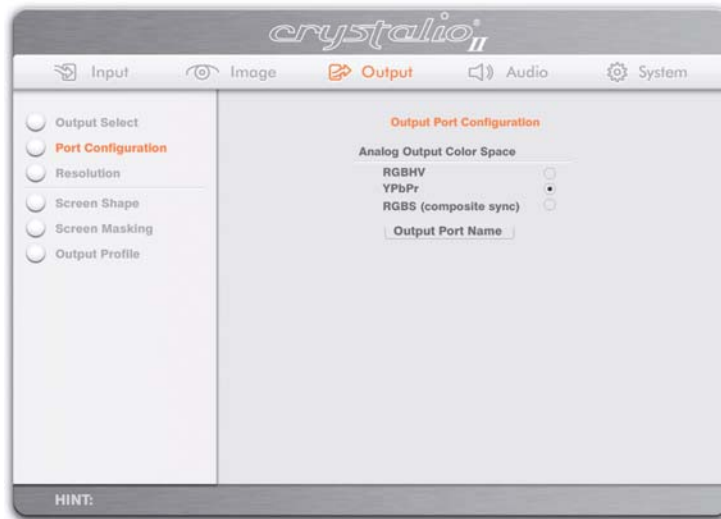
crystalio II

Input Image Output Audio System

Output Select
Port Configuration
Resolution
Screen Shape
Screen Masking
Output Profile

Output Port Configuration

Analog Output Color Space

RGBHV
YPbPr
RGBS (composite sync)

Output Port Name

HINT: